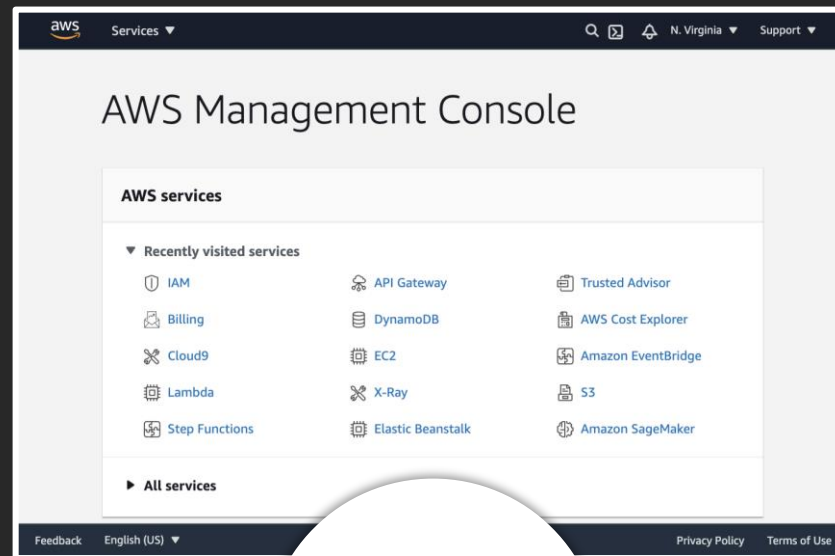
aws Services ▼ N. Virginia ▼ Support ▼

AWS Management Console

AWS services

▼ Recently visited services

IAM
Billing
Cloud9
Lambda
Step Functions

API Gateway
DynamoDB
EC2
X-Ray
Elastic Beanstalk

Trusted Advisor
AWS Cost Explorer
Amazon EventBridge
S3
Amazon SageMaker

▶ All services

Feedback English (US) ▼ Privacy Policy Terms of Use